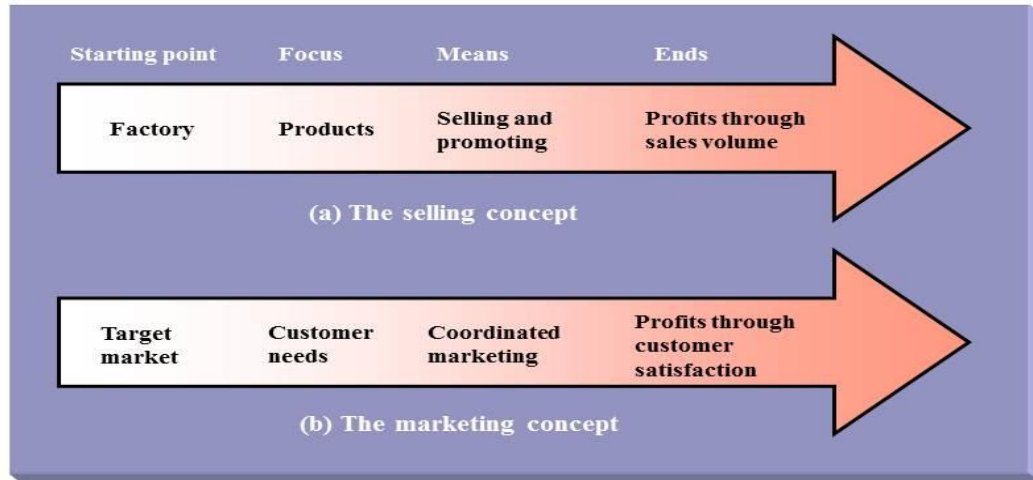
Starting point Focus Means Ends

Factory Products Selling and promoting Profits through sales volume

(a) The selling concept

Target market Customer needs Coordinated marketing Profits through customer satisfaction

(b) The marketing concept